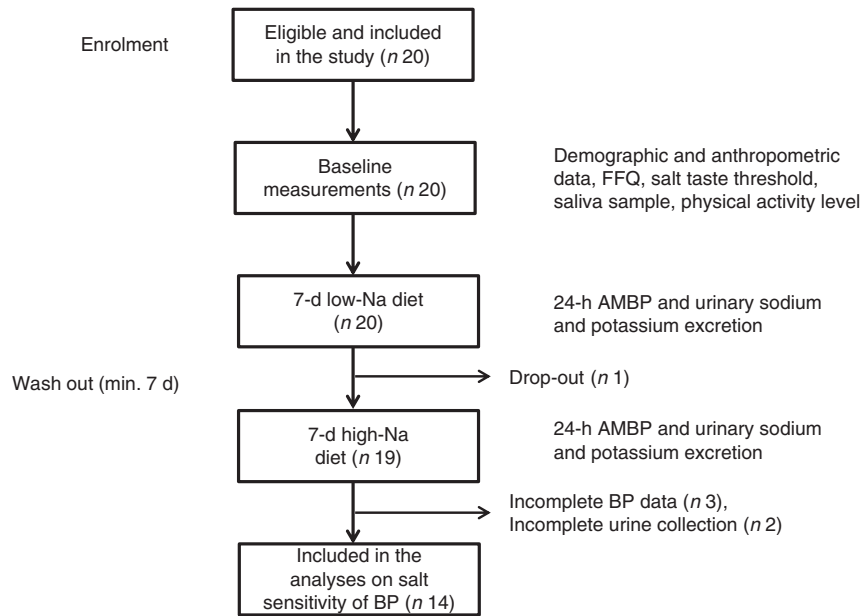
Enrolment

Eligible and included in the study (*n* 20)

Baseline measurements (*n* 20)

Demographic and anthropometric data, FFQ, salt taste threshold, saliva sample, physical activity level

7-d low-Na diet (*n* 20)

24-h AMBP and urinary sodium and potassium excretion

Wash out (min. 7 d)

Drop-out (*n* 1)

7-d high-Na diet (*n* 19)

24-h AMBP and urinary sodium and potassium excretion

Incomplete BP data (*n* 3), Incomplete urine collection (*n* 2)

Included in the analyses on salt sensitivity of BP (*n* 14)